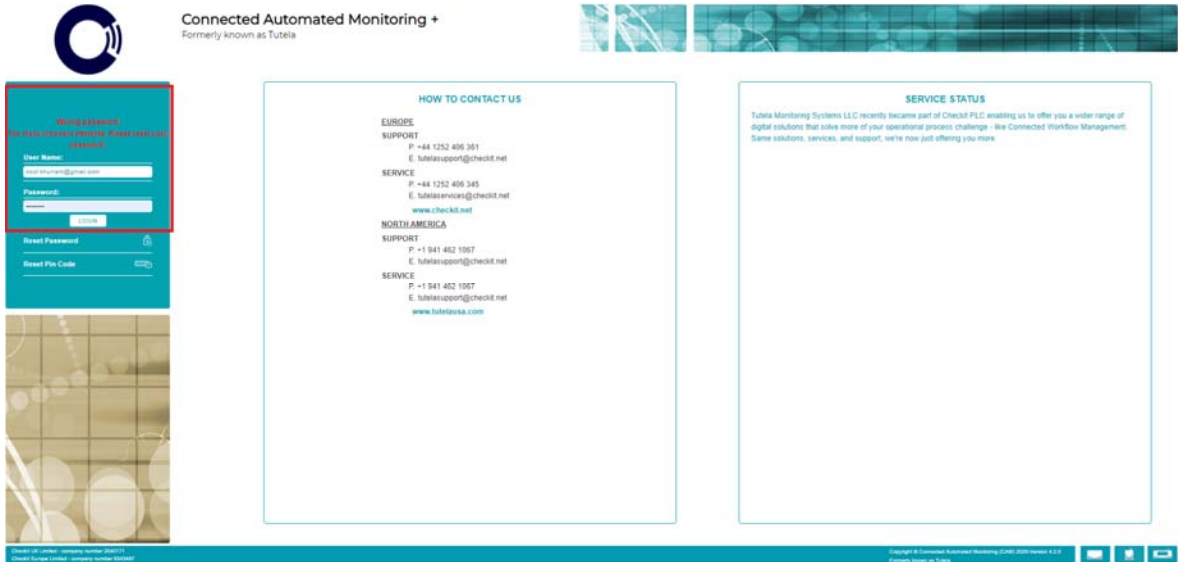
Connected Automated Monitoring +
Formerly known as Tutela

Wrong password
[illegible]

User Name:
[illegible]@gmail.com
Password:
LOGIN

Reset Password
Reset Pin Code

HOW TO CONTACT US

EUROPE
SUPPORT
P. +44 1252 406 361
E. tutelasupport@checkit.net
SERVICE
P. +44 1252 406 345
E. tutelaservices@checkit.net
www.checkit.net

NORTH AMERICA
SUPPORT
P. +1 941 462 1067
E. tutelasupport@checkit.net
SERVICE
P. +1 941 462 1067
E. tutelasupport@checkit.net
www.tutelausa.com

SERVICE STATUS

Tutela Monitoring Systems LLC recently became part of Checkit PLC enabling us to offer you a wider range of digital solutions that solve more of your operational process challenge - like Connected Workflow Management. Same solutions, services, and support, we're now just offering you more.

Checkit UK Limited - company number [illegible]
Checkit Europe Limited - company number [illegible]

Copyright © Connected Automated Monitoring (CAM) 2020 Version 4.3.0
Formerly known as Tutela